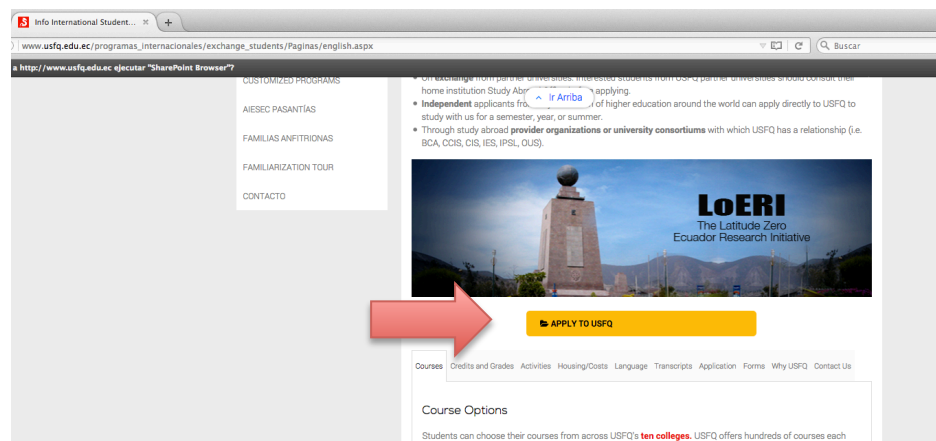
Info International Student... ×

www.usfq.edu.ec/programas_internacionales/exchange_students/Paginas/english.aspx

Buscar

a http://www.usfq.edu.ec ejecutar "SharePoint Browser"?

CUSTOMIZED PROGRAMS

AIESEC PASANTÍAS

FAMILIAS ANFITRIONAS

FAMILIARIZATION TOUR

CONTACTO

• On **exchange** from partner universities. Interested students from USFQ partner universities should consult their home institution Study Abr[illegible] applying.

• **Independent** applicants fro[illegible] of higher education around the world can apply directly to USFQ to study with us for a semester, year, or summer.

• Through study abroad **provider organizations or university consortiums** with which USFQ has a relationship (i.e. BCA, CCIS, CIS, IES, IPSL, OUS).

^ Ir Arriba

LoERI
The Latitude Zero
Ecuador Research Initiative

APPLY TO USFQ

Courses | Credits and Grades | Activities | Housing/Costs | Language | Transcripts | Application | Forms | Why USFQ | Contact Us

Course Options

Students can choose their courses from across USFQ's **ten colleges.** USFQ offers hundreds of courses each